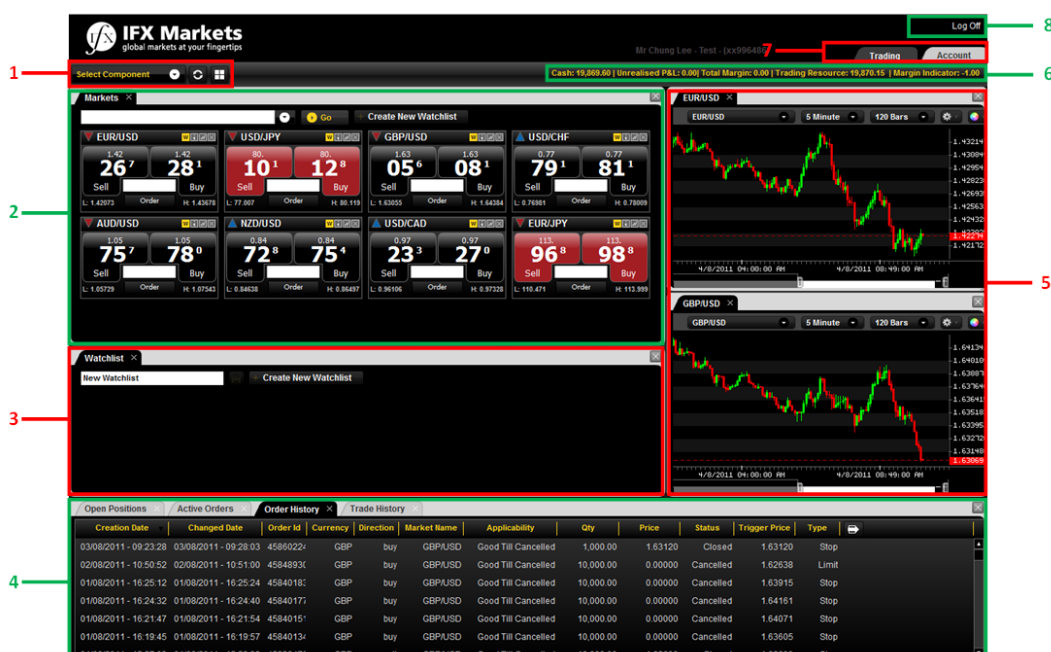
IFX Markets
global markets at your fingertips

Log Off

8

Mr Chung Lee - Test - (xx996486

7

Trading

Account

1

Select Component

Cash: 19,869.60 | Unrealised P&L: 0.00| Total Margin: 0.00 | Trading Resource: 19,870.15 | Margin Indicator: -1.00

6

Markets

Go

Create New Watchlist

2

EUR/USD

1.42 26 7 | 1.42 28 1

Sell Order Buy

L: 1.42073 H: 1.43678

USD/JPY

80. 10 1 | 80. 12 8

Sell Buy

L: 77.007 Order H: 80.119

GBP/USD

1.63 05 6 | 1.63 08 1

Sell Order Buy

L: 1.63055 H: 1.64384

USD/CHF

0.77 79 1 | 0.77 81 1

Sell Order Buy

L: 0.76981 H: 0.78009

AUD/USD

1.05 75 7 | 1.05 78 0

Sell Order Buy

L: 1.05729 H: 1.07543

NZD/USD

0.84 72 8 | 0.84 75 4

Sell Order Buy

L: 0.84638 H: 0.86497

USD/CAD

0.97 23 3 | 0.97 27 0

Sell Order Buy

L: 0.96106 H: 0.97328

EUR/JPY

113. 96 8 | 113. 98 0

Sell Order Buy

L: 110.471 H: 113.999

EUR/USD

EUR/USD 5 Minute 120 Bars

1.43214
1.43004
1.42954
1.42823
1.42693
1.42563
1.42433
1.42274
1.42173

4/8/2011 04:00:00 AM 4/8/2011 08:49:00 AM

5

GBP/USD

GBP/USD 5 Minute 120 Bars

1.64134
1.64010
1.63887
1.63764
1.63641
1.63518
1.63395
1.63272
1.63149
1.63069

Watchlist

New Watchlist

Create New Watchlist

3

4

Open Positions | Active Orders | Order History | Trade History

| Creation Date | Changed Date | Order Id | Currency | Direction | Market Name | Applicability | Qty | Price | Status | Trigger Price | Type |
|---|---|---|---|---|---|---|---|---|---|---|---|
| 03/08/2011 - 09:23:28 | 03/08/2011 - 09:28:03 | 45860224 | GBP | buy | GBP/USD | Good Till Cancelled | 1,000.00 | 1.63120 | Closed | 1.63120 | Stop |
| 02/08/2011 - 10:50:52 | 02/08/2011 - 10:51:00 | 45848930 | GBP | buy | GBP/USD | Good Till Cancelled | 10,000.00 | 0.00000 | Cancelled | 1.62638 | Limit |
| 01/08/2011 - 16:25:12 | 01/08/2011 - 16:25:24 | 45840183 | GBP | buy | GBP/USD | Good Till Cancelled | 10,000.00 | 0.00000 | Cancelled | 1.63915 | Stop |
| 01/08/2011 - 16:24:32 | 01/08/2011 - 16:24:40 | 45840177 | GBP | buy | GBP/USD | Good Till Cancelled | 10,000.00 | 0.00000 | Cancelled | 1.64161 | Stop |
| 01/08/2011 - 16:21:47 | 01/08/2011 - 16:21:54 | 45840151 | GBP | buy | GBP/USD | Good Till Cancelled | 10,000.00 | 0.00000 | Cancelled | 1.64071 | Stop |
| 01/08/2011 - 16:19:45 | 01/08/2011 - 16:19:57 | 45840134 | GBP | buy | GBP/USD | Good Till Cancelled | 10,000.00 | 0.00000 | Cancelled | 1.63605 | Stop |